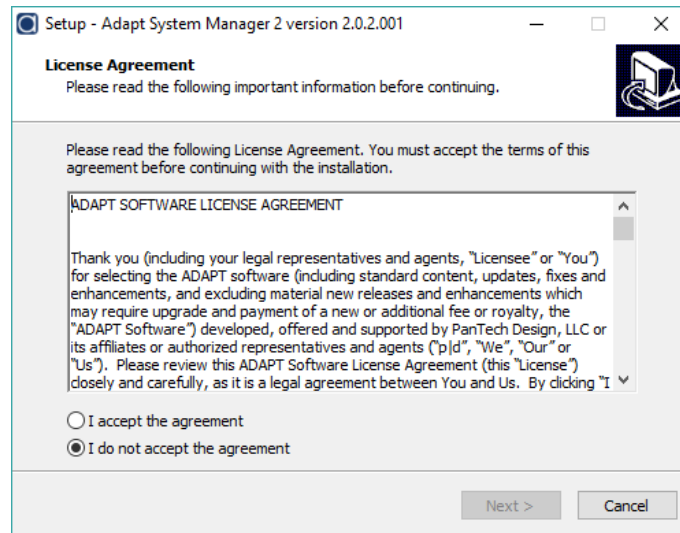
Setup - Adapt System Manager 2 version 2.0.2.001

License Agreement
Please read the following important information before continuing.

Please read the following License Agreement. You must accept the terms of this agreement before continuing with the installation.

ADAPT SOFTWARE LICENSE AGREEMENT

Thank you (including your legal representatives and agents, "Licensee" or "You") for selecting the ADAPT software (including standard content, updates, fixes and enhancements, and excluding material new releases and enhancements which may require upgrade and payment of a new or additional fee or royalty, the "ADAPT Software") developed, offered and supported by PanTech Design, LLC or its affiliates or authorized representatives and agents ("p|d", "We", "Our" or "Us"). Please review this ADAPT Software License Agreement (this "License") closely and carefully, as it is a legal agreement between You and Us. By clicking "I

I accept the agreement
I do not accept the agreement

Next >
Cancel